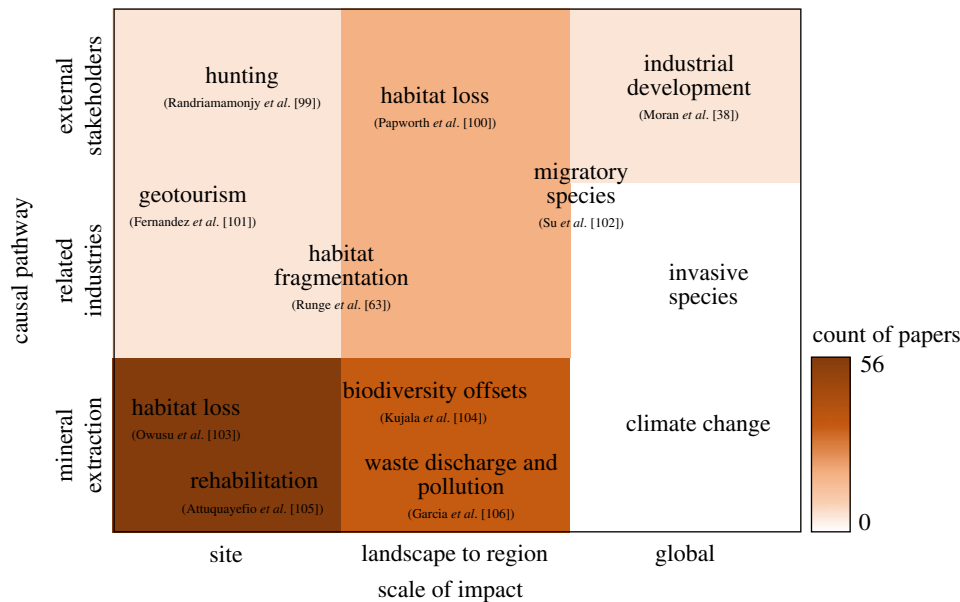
causal pathway

external stakeholders

related industries

mineral extraction

hunting
(Randriamamonjy et al. [99])

habitat loss
(Papworth et al. [100])

industrial development
(Moran et al. [38])

geotourism
(Fernandez et al. [101])

migratory species
(Su et al. [102])

habitat fragmentation
(Runge et al. [63])

invasive species

habitat loss
(Owusu et al. [103])

biodiversity offsets
(Kujala et al. [104])

climate change

rehabilitation
(Attuquayefio et al. [105])

waste discharge and pollution
(Garcia et al. [106])

count of papers
56
0

site
landscape to region
global

scale of impact